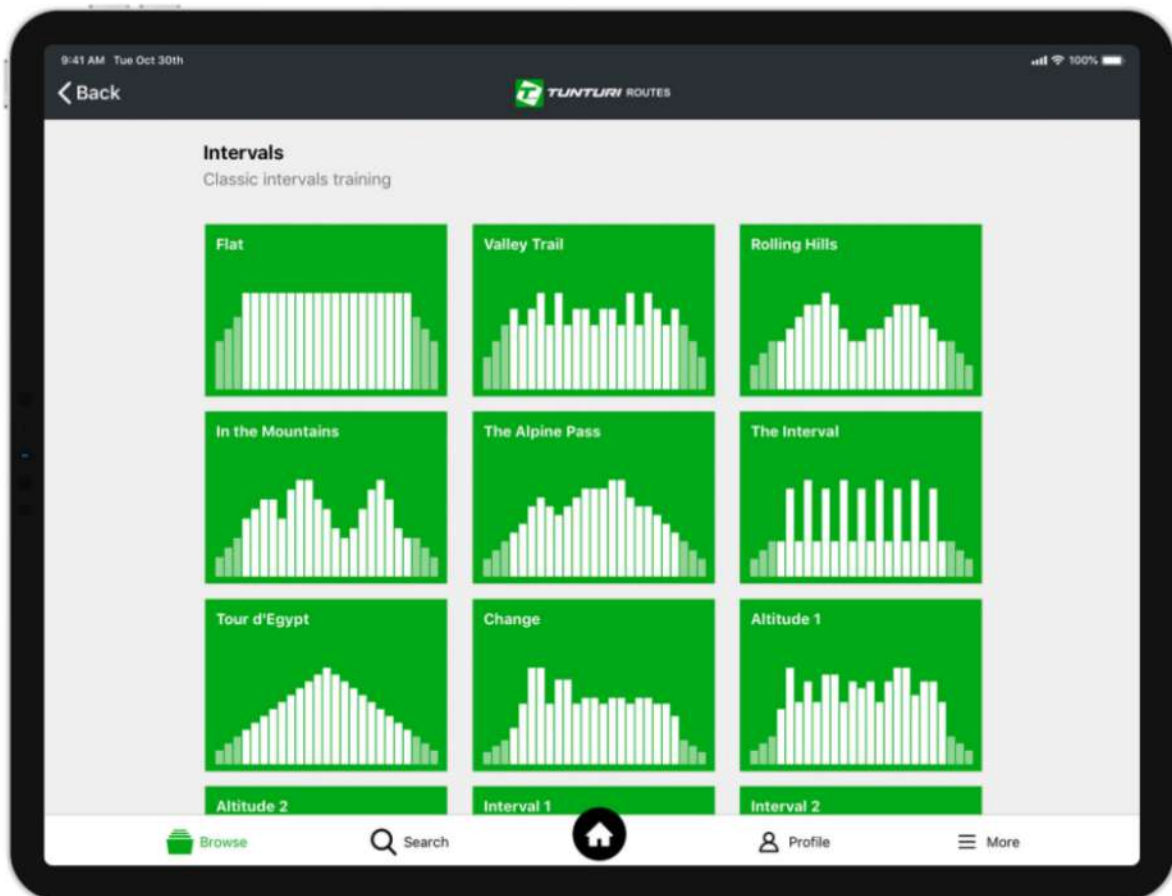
9:41 AM Tue Oct 30th
100%
Back
TUNTURI ROUTES

Intervals
Classic intervals training

Flat
Valley Trail
Rolling Hills
In the Mountains
The Alpine Pass
The Interval
Tour d'Egypt
Change
Altitude 1
Altitude 2
Interval 1
Interval 2

Browse
Search
Profile
More